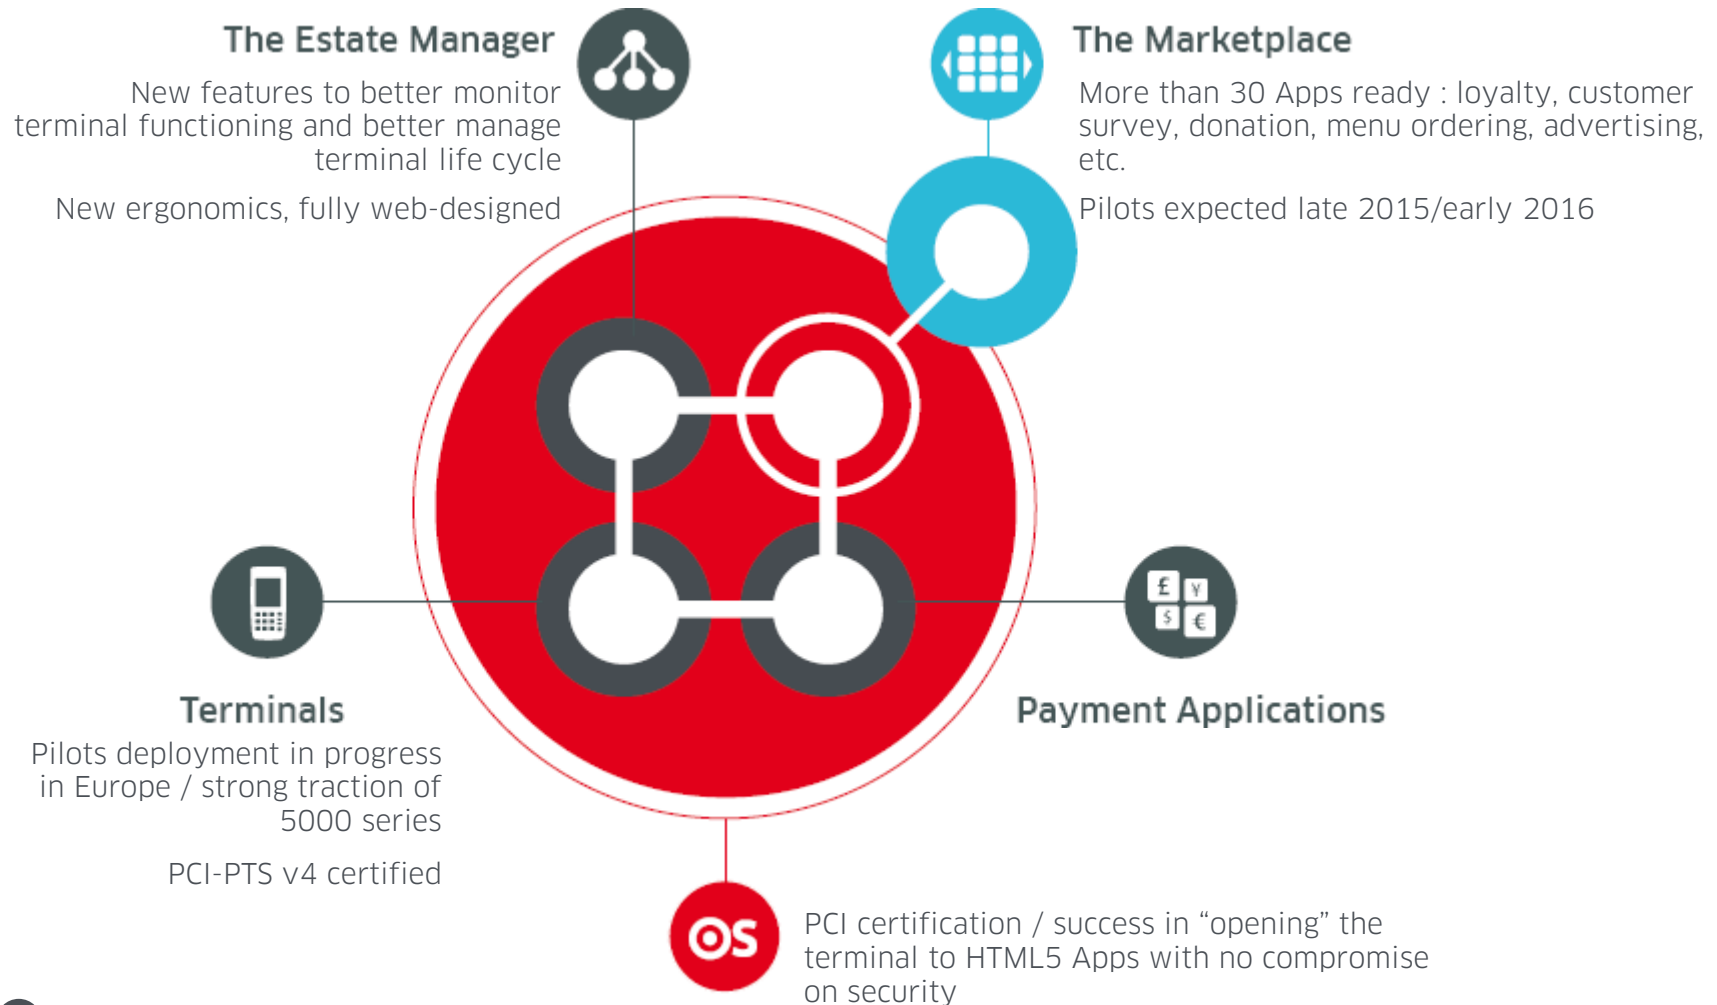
The Estate Manager

New features to better monitor terminal functioning and better manage terminal life cycle

New ergonomics, fully web-designed

The Marketplace

More than 30 Apps ready : loyalty, customer survey, donation, menu ordering, advertising, etc.

Pilots expected late 2015/early 2016

£ ¥ $ €

Terminals

Pilots deployment in progress in Europe / strong traction of 5000 series

PCI-PTS v4 certified

Payment Applications

OS

PCI certification / success in “opening” the terminal to HTML5 Apps with no compromise on security